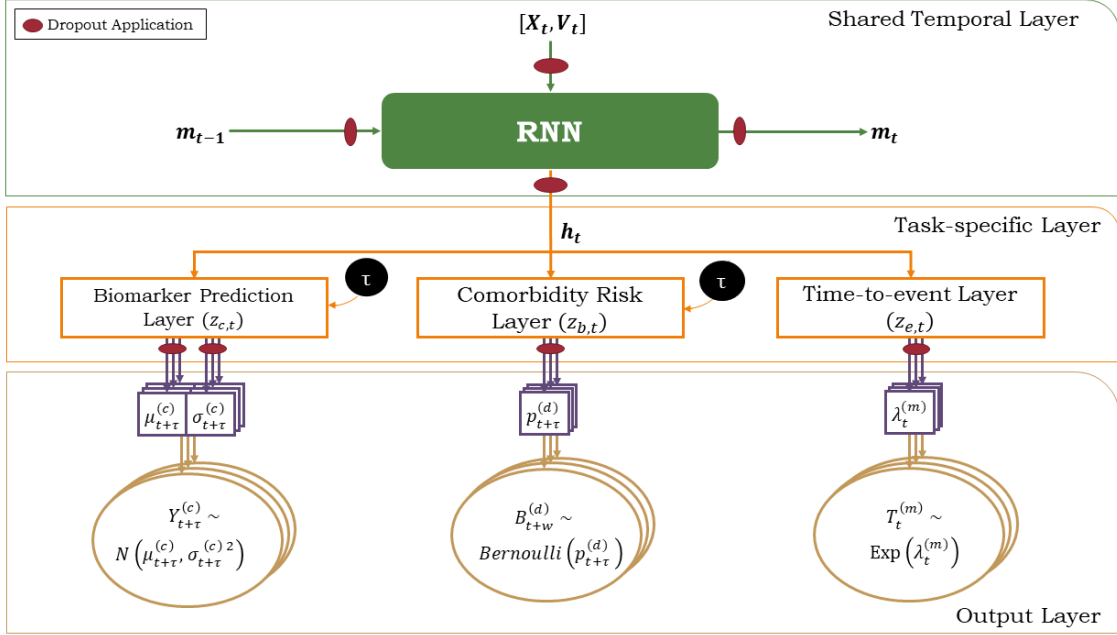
Dropout Application

$[X_t, V_t]$

Shared Temporal Layer

$m_{t-1}$

RNN

$m_t$

$h_t$

Task-specific Layer

τ

τ

Biomarker Prediction Layer $(z_{c,t})$

Comorbidity Risk Layer $(z_{b,t})$

Time-to-event Layer $(z_{e,t})$

$\mu_{t+\tau}^{(c)}$ $\sigma_{t+\tau}^{(c)}$

$p_{t+\tau}^{(d)}$

$\lambda_t^{(m)}$

$Y_{t+\tau}^{(c)} \sim N\left(\mu_{t+\tau}^{(c)}, \sigma_{t+\tau}^{(c)\,2}\right)$

$B_{t+w}^{(d)} \sim Bernoulli\left(p_{t+\tau}^{(d)}\right)$

$T_t^{(m)} \sim \text{Exp}\left(\lambda_t^{(m)}\right)$

Output Layer